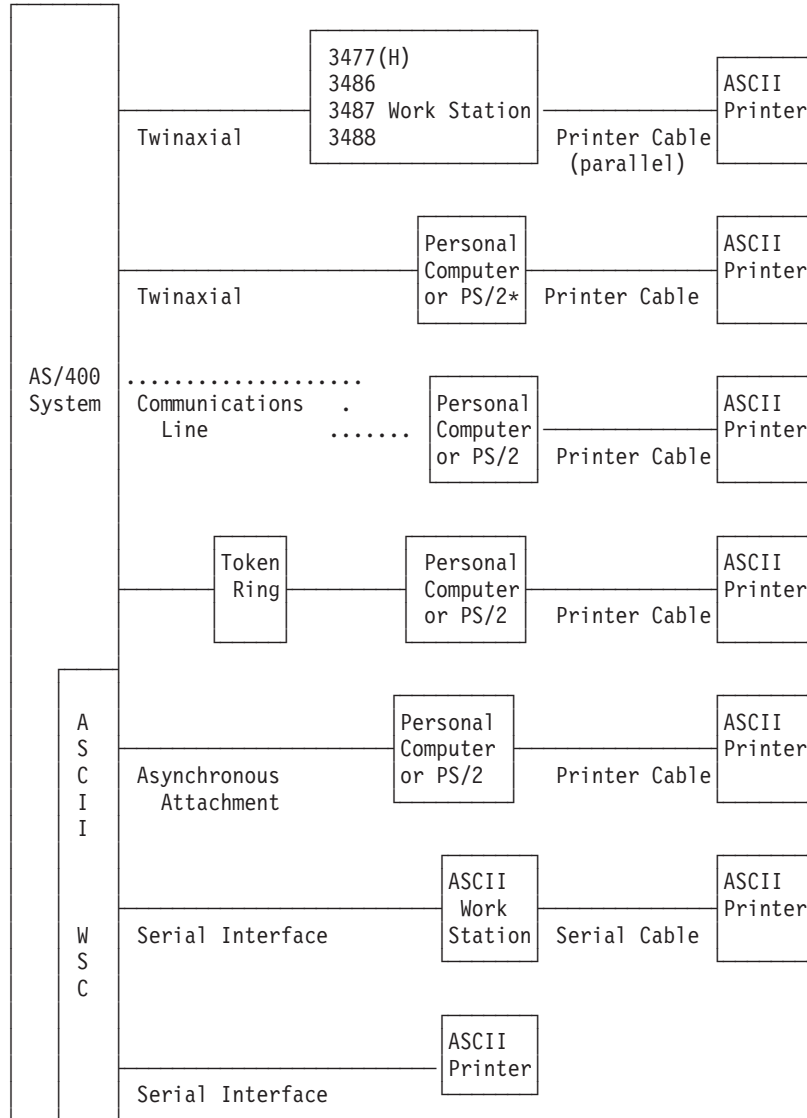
3477(H)
3486
3487 Work Station
3488

ASCII
Printer

Twinaxial

Printer Cable
(parallel)

Personal
Computer
or PS/2*

ASCII
Printer

Twinaxial

Printer Cable

AS/400
System

Communications
Line

Personal
Computer
or PS/2

ASCII
Printer

Printer Cable

Token
Ring

Personal
Computer
or PS/2

ASCII
Printer

Printer Cable

A
S
C
I
I

W
S
C

Personal
Computer
or PS/2

ASCII
Printer

Asynchronous
Attachment

Printer Cable

ASCII
Work
Station

ASCII
Printer

Serial Interface

Serial Cable

ASCII
Printer

Serial Interface